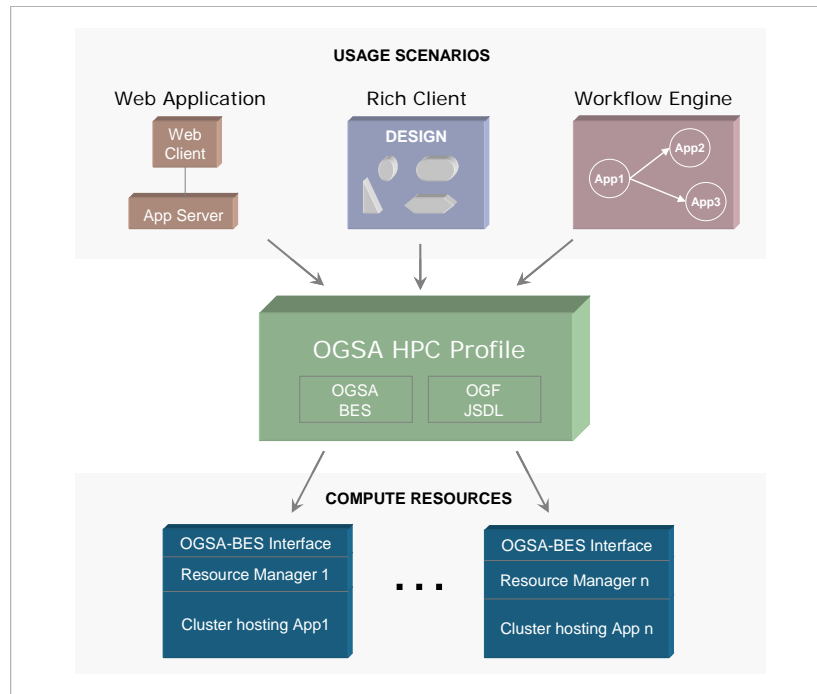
USAGE SCENARIOS

Web Application

Web Client

App Server

Rich Client

DESIGN

Workflow Engine

App1

App2

App3

OGSA HPC Profile

OGSA BES

OGF JSDL

COMPUTE RESOURCES

OGSA-BES Interface

Resource Manager 1

Cluster hosting App1

...

OGSA-BES Interface

Resource Manager n

Cluster hosting App n